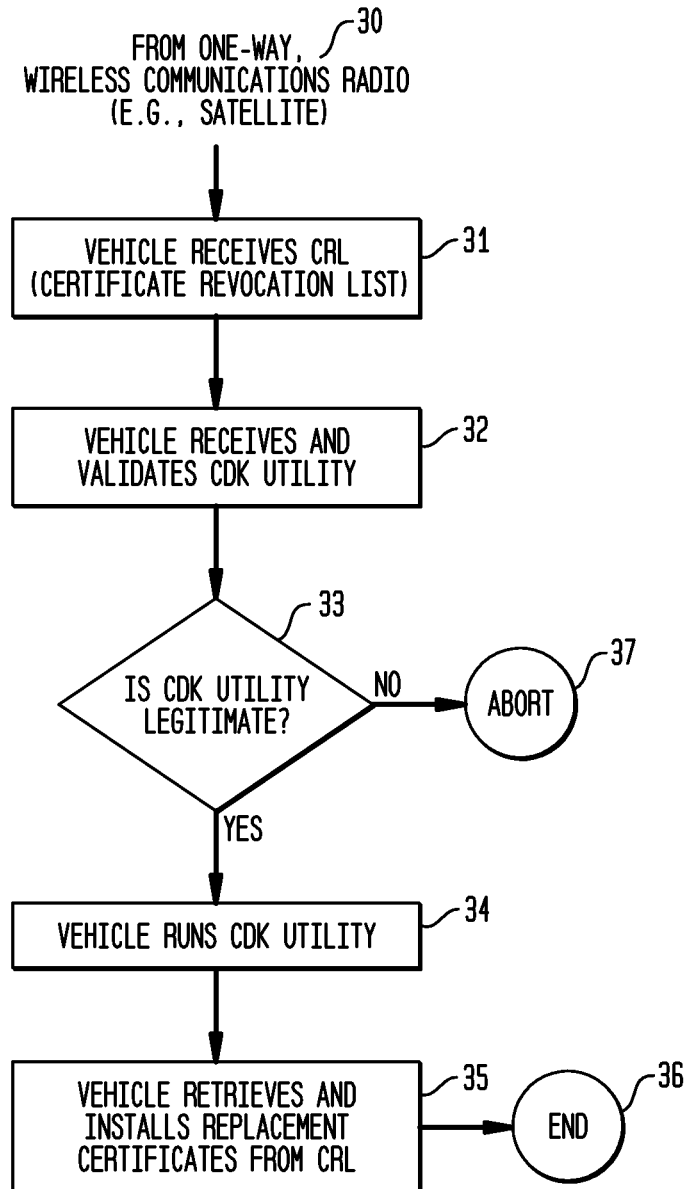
30
FROM ONE-WAY, WIRELESS COMMUNICATIONS RADIO (E.G., SATELLITE)

VEHICLE RECEIVES CRL (CERTIFICATE REVOCATION LIST)
31

VEHICLE RECEIVES AND VALIDATES CDK UTILITY
32

33
IS CDK UTILITY LEGITIMATE?
NO
ABORT
37

YES

VEHICLE RUNS CDK UTILITY
34

VEHICLE RETRIEVES AND INSTALLS REPLACEMENT CERTIFICATES FROM CRL
35
END
36